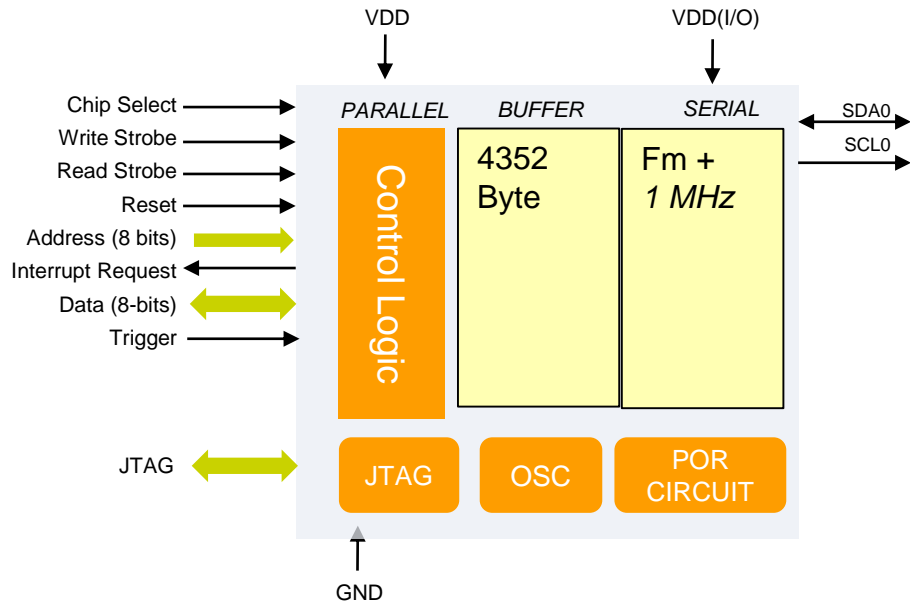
VDD

VDD(I/O)

Chip Select
Write Strobe
Read Strobe
Reset
Address (8 bits)
Interrupt Request
Data (8-bits)
Trigger

PARALLEL

BUFFER

SERIAL

SDA0
SCL0

Control Logic

4352
Byte

Fm +
1 MHz

JTAG

JTAG

OSC

POR
CIRCUIT

GND